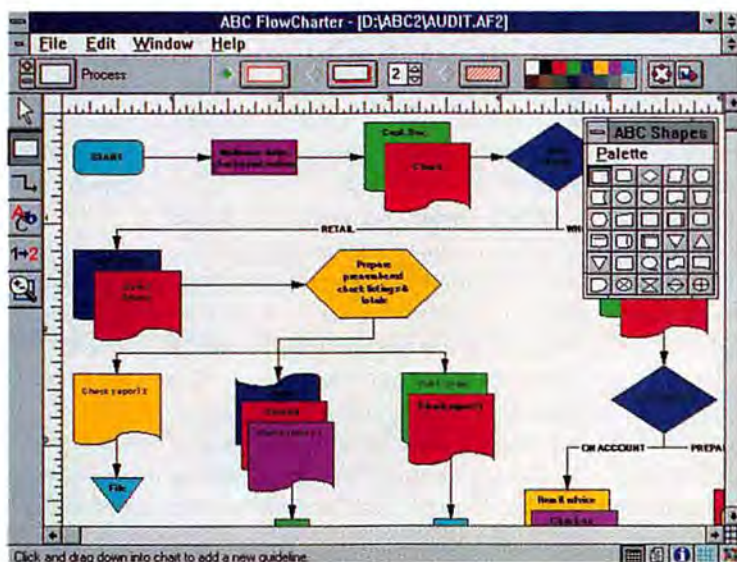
ABC FlowCharter - [D:\ABC2\AUDIT.AF2]

File Edit Window Help

Process

2

ABC Shapes

Palette

START

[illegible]

Cust. Doc.

Check

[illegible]

RETAIL

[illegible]

Prepare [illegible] check listing & totals

Check report 2

File

Cust. Doc.

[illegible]

ON ACCOUNT

PREPA

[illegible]

Click and drag down into chart to add a new guideline